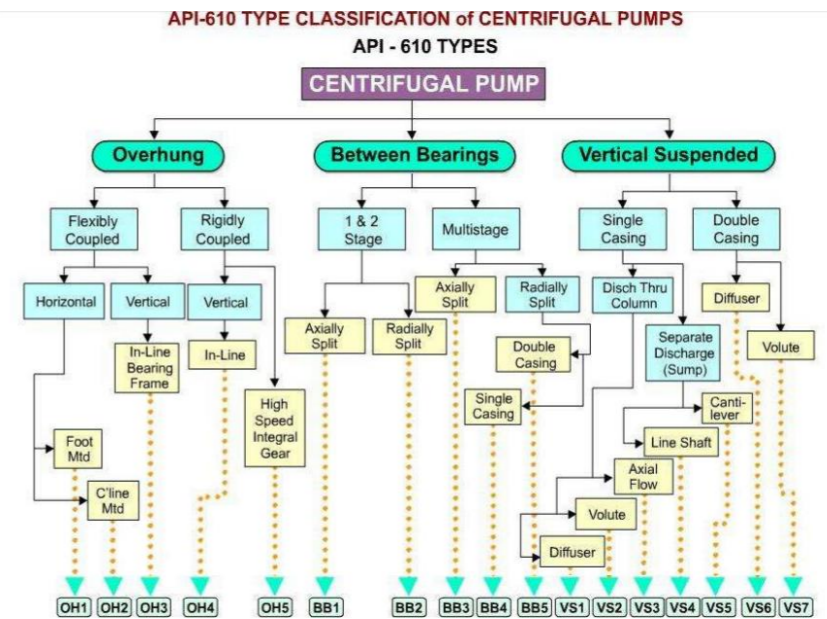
API-610 TYPE CLASSIFICATION of CENTRIFUGAL PUMPS

API - 610 TYPES

CENTRIFUGAL PUMP

Overhung

Between Bearings

Vertical Suspended

Flexibly Coupled

Rigidly Coupled

1 & 2 Stage

Multistage

Single Casing

Double Casing

Horizontal

Vertical

Vertical

Axially Split

Radially Split

Disch Thru Column

Diffuser

In-Line Bearing Frame

In-Line

Axially Split

Radially Split

Separate Discharge (Sump)

Volute

Double Casing

High Speed Integral Gear

Single Casing

Canti-lever

Foot Mtd

Line Shaft

Axial Flow

C'line Mtd

Volute

Diffuser

OH1 OH2 OH3 OH4 OH5 BB1 BB2 BB3 BB4 BB5 VS1 VS2 VS3 VS4 VS5 VS6 VS7